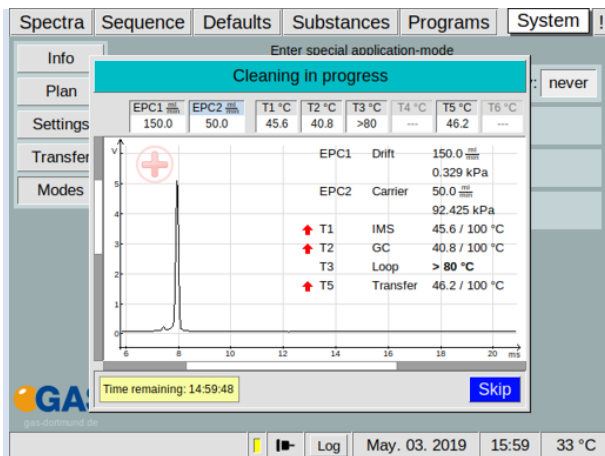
Spectra | Sequence | Defaults | Substances | Programs | System

Info
Plan
Settings
Transfer
Modes

Enter special application-mode

never

Cleaning in progress

| EPC1 $\frac{ml}{min}$ | EPC2 $\frac{ml}{min}$ | T1 °C | T2 °C | T3 °C | T4 °C | T5 °C | T6 °C |
|---|---|---|---|---|---|---|---|
| 150.0 | 50.0 | 45.6 | 40.8 | >80 | --- | 46.2 | --- |

V
5
4
3
2
1
0
6 8 10 12 14 16 18 20 ms

EPC1 Drift 150.0 $\frac{ml}{min}$
0.329 kPa
EPC2 Carrier 50.0 $\frac{ml}{min}$
92.425 kPa
T1 IMS 45.6 / 100 °C
T2 GC 40.8 / 100 °C
T3 Loop > 80 °C
T5 Transfer 46.2 / 100 °C

Time remaining: 14:59:48
Skip

GAS
gas-dortmund.de

Log | May. 03. 2019 | 15:59 | 33 °C